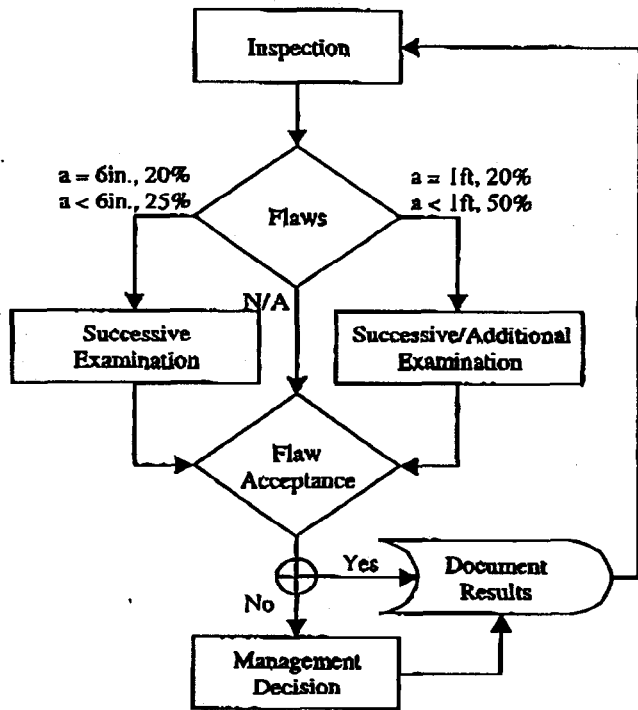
Inspection

a = 6in., 20%
a < 6in., 25%

Flaws

a = 1ft, 20%
a < 1ft, 50%

N/A

Successive Examination

Successive/Additional Examination

Flaw Acceptance

Yes

No

Document Results

Management Decision